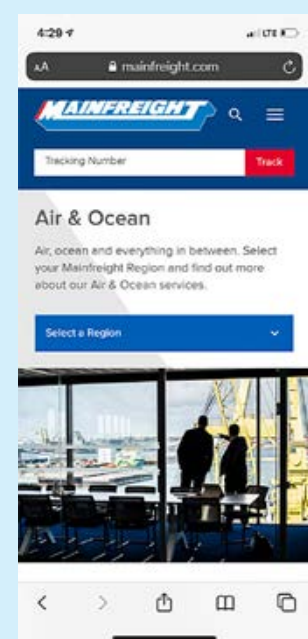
4:29

LTE

AA

mainfreight.com

MAINFREIGHT

Tracking Number

Track

Air & Ocean

Air, ocean and everything in between. Select your Mainfreight Region and find out more about our Air & Ocean services.

Select a Region